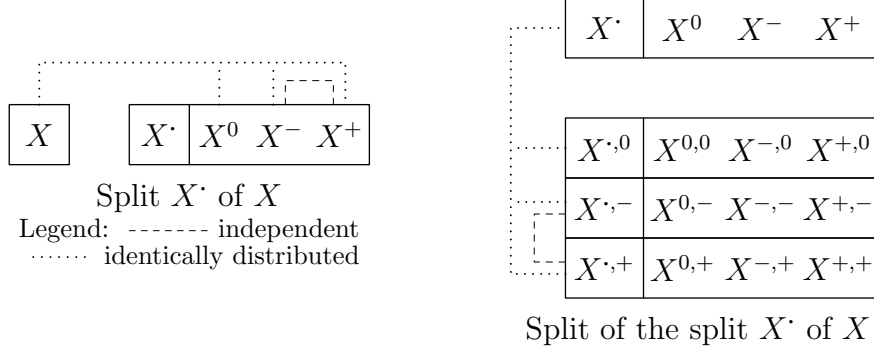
$X$

$X^{\cdot}$ | $X^0$ $X^-$ $X^+$

Split $X^{\cdot}$ of $X$

Legend: ------- independent
....... identically distributed

| $X^{\cdot}$ | $X^0$ $X^-$ $X^+$ |
|---|---|

| $X^{\cdot,0}$ | $X^{0,0}$ $X^{-,0}$ $X^{+,0}$ |
|---|---|
| $X^{\cdot,-}$ | $X^{0,-}$ $X^{-,-}$ $X^{+,-}$ |
| $X^{\cdot,+}$ | $X^{0,+}$ $X^{-,+}$ $X^{+,+}$ |

Split of the split $X^{\cdot}$ of $X$